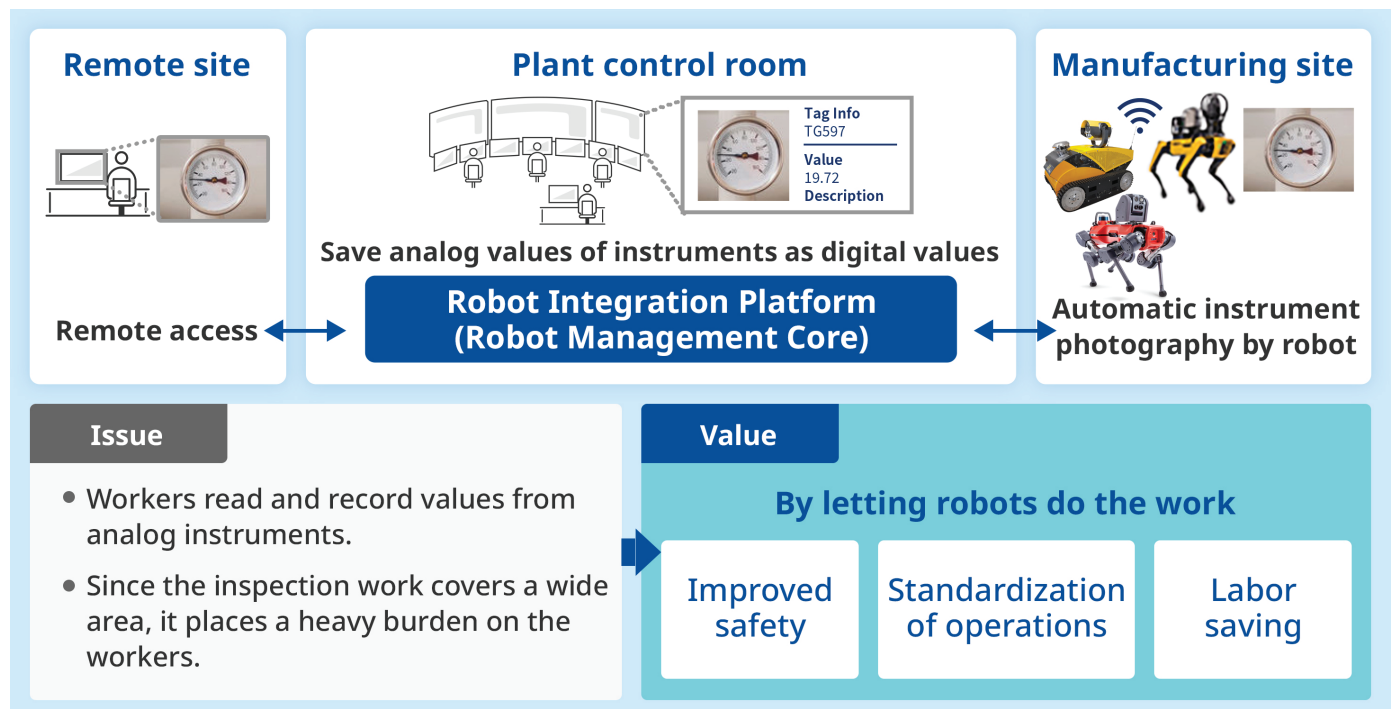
Remote site

Remote access

Plant control room

Tag Info
TG597
Value
19.72
Description

Save analog values of instruments as digital values

Robot Integration Platform (Robot Management Core)

Manufacturing site

Automatic instrument photography by robot

Issue

- Workers read and record values from analog instruments.
- Since the inspection work covers a wide area, it places a heavy burden on the workers.

Value

By letting robots do the work

Improved safety

Standardization of operations

Labor saving